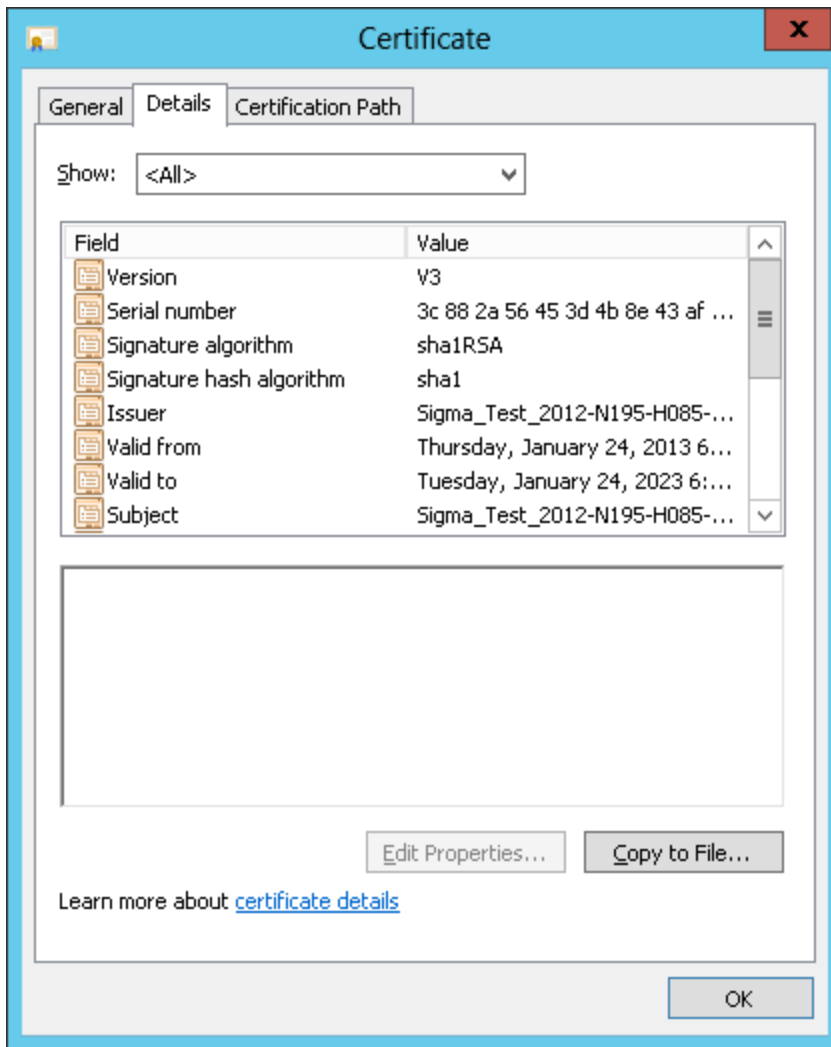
Certificate

General | Details | Certification Path

Show: <All>

| Field | Value |
|---|---|
| Version | V3 |
| Serial number | 3c 88 2a 56 45 3d 4b 8e 43 af ... |
| Signature algorithm | sha1RSA |
| Signature hash algorithm | sha1 |
| Issuer | Sigma_Test_2012-N195-H085-... |
| Valid from | Thursday, January 24, 2013 6... |
| Valid to | Tuesday, January 24, 2023 6:... |
| Subject | Sigma_Test_2012-N195-H085-... |

Edit Properties... Copy to File...

Learn more about certificate details

OK